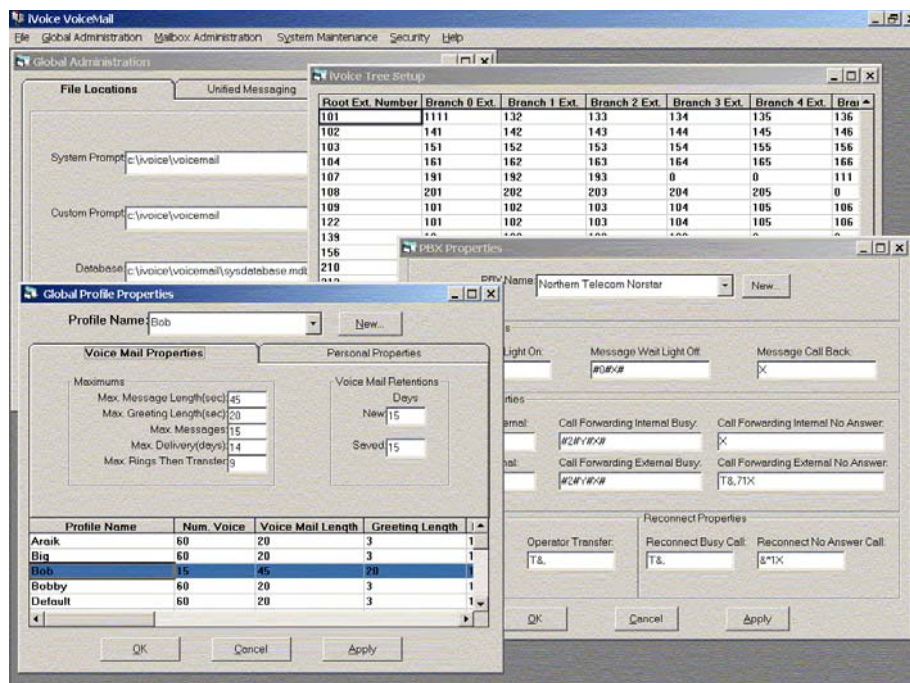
IVoice VoiceMail

File Global Administration Mailbox Administration System Maintenance Security Help

Global Administration

File Locations | Unified Messaging

System Prompt c:\ivoice\voicemail

Custom Prompt c:\ivoice\voicemail

Database c:\ivoice\voicemail\sysdatabase.mdb

IVoice Tree Setup

| Root Ext. Number | Branch 0 Ext. | Branch 1 Ext. | Branch 2 Ext. | Branch 3 Ext. | Branch 4 Ext. | Bra |
|---|---|---|---|---|---|---|
| 101 | 1111 | 132 | 133 | 134 | 135 | 136 |
| 102 | 141 | 142 | 143 | 144 | 145 | 146 |
| 103 | 151 | 152 | 153 | 154 | 155 | 156 |
| 104 | 161 | 162 | 163 | 164 | 165 | 166 |
| 107 | 191 | 192 | 193 | 0 | 0 | 111 |
| 108 | 201 | 202 | 203 | 204 | 205 | 0 |
| 109 | 101 | 102 | 103 | 104 | 105 | 106 |
| 122 | 101 | 102 | 103 | 104 | 105 | 106 |
| 139 | | | | | | |
| 156 | | | | | | |
| 210 | | | | | | |

PBX Properties

PBX Name Northern Telecom Norstar New...

Light On: Message Wait Light Off: #0#X# Message Call Back: X

rties

ernal: Call Forwarding Internal Busy: #2#Y#X# Call Forwarding Internal No Answer: X

nal: Call Forwarding External Busy: #2#Y#X# Call Forwarding External No Answer: T8,71X

Operator Transfer: T&,

Reconnect Properties
Reconnect Busy Call: T&, Reconnect No Answer Call: &*1X

OK Cancel Apply

Global Profile Properties

Profile Name: Bob New...

Voice Mail Properties | Personal Properties

Maximums
Max. Message Length(sec) 45
Max. Greeting Length(sec) 20
Max. Messages 15
Max. Delivery(days) 14
Max. Rings Then Transfer 9

Voice Mail Retentions
Days
New 15
Saved 15

| Profile Name | Num. Voice | Voice Mail Length | Greeting Length | |
|---|---|---|---|---|
| Araik | 60 | 20 | 3 | 1 |
| Big | 60 | 20 | 3 | 1 |
| Bob | 15 | 45 | 20 | 1 |
| Bobby | 60 | 20 | 3 | 1 |
| Default | 60 | 20 | 3 | 1 |

OK Cancel Apply